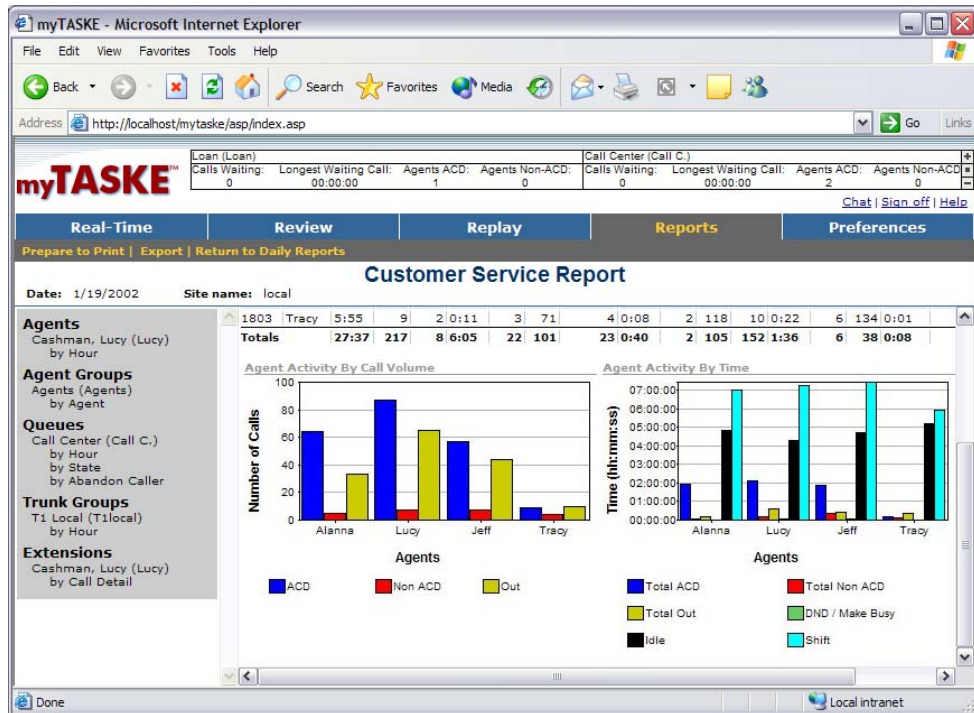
myTASKE - Microsoft Internet Explorer

File Edit View Favorites Tools Help

Back Search Favorites Media

Address http://localhost/mytaske/asp/index.asp Go Links

myTASKE™

Loan (Loan)
Calls Waiting: 0 Longest Waiting Call: 00:00:00 Agents ACD: 1 Agents Non-ACD: 0

Call Center (Call C.)
Calls Waiting: 0 Longest Waiting Call: 00:00:00 Agents ACD: 2 Agents Non-ACD: 0

Chat | Sign off | Help

Real-Time Review Replay Reports Preferences

Prepare to Print | Export | Return to Daily Reports

Customer Service Report

Date: 1/19/2002 Site name: local

Agents
Cashman, Lucy (Lucy)
by Hour

Agent Groups
Agents (Agents)
by Agent

Queues
Call Center (Call C.)
by Hour
by State
by Abandon Caller

Trunk Groups
T1 Local (T1local)
by Hour

Extensions
Cashman, Lucy (Lucy)
by Call Detail

| 1803 | Tracy | 5:55 | 9 | 2 | 0:11 | 3 | 71 | 4 | 0:08 | 2 | 118 | 10 | 0:22 | 6 | 134 | 0:01 |
|---|---|---|---|---|---|---|---|---|---|---|---|---|---|---|---|---|
| Totals | | 27:37 | 217 | 8 | 6:05 | 22 | 101 | 23 | 0:40 | 2 | 105 | 152 | 1:36 | 6 | 38 | 0:08 |

Agent Activity By Call Volume

Number of Calls
100
80
60
40
20
0
Alanna Lucy Jeff Tracy
Agents

ACD Non ACD Out

Agent Activity By Time

Time (hh:mm:ss)
07:00:00
06:00:00
05:00:00
04:00:00
03:00:00
02:00:00
01:00:00
00:00:00
Alanna Lucy Jeff Tracy
Agents

Total ACD Total Non ACD
Total Out DND / Make Busy
Idle Shift

Done Local intranet